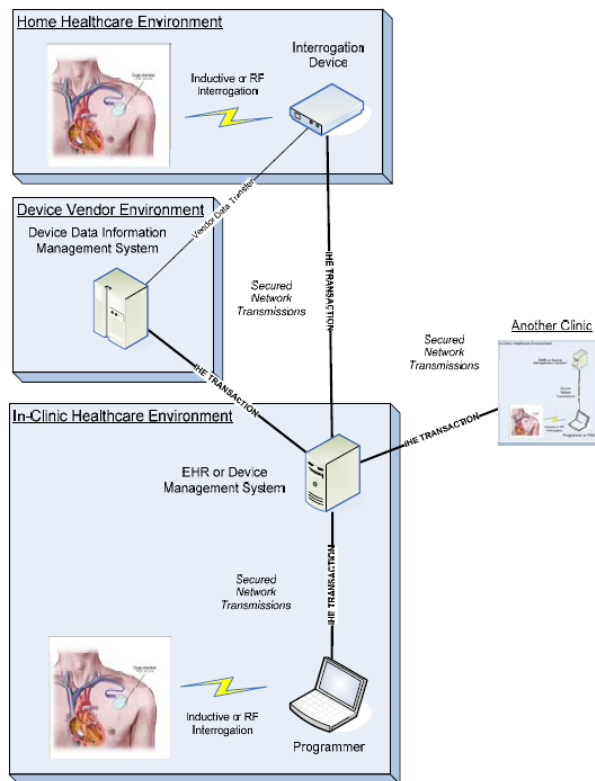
Home Healthcare Environment

Inductive or RF Interrogation

Interrogation Device

Vendor Data Transfer

Device Vendor Environment

Device Data Information Management System

Secured Network Transmissions

IHE TRANSACTION

IHE TRANSACTION

Another Clinic

Secured Network Transmissions

IHE TRANSACTION

In-Clinic Healthcare Environment

EHR or Device Management System

Secured Network Transmissions

IHE TRANSACTION

Inductive or RF Interrogation

Programmer